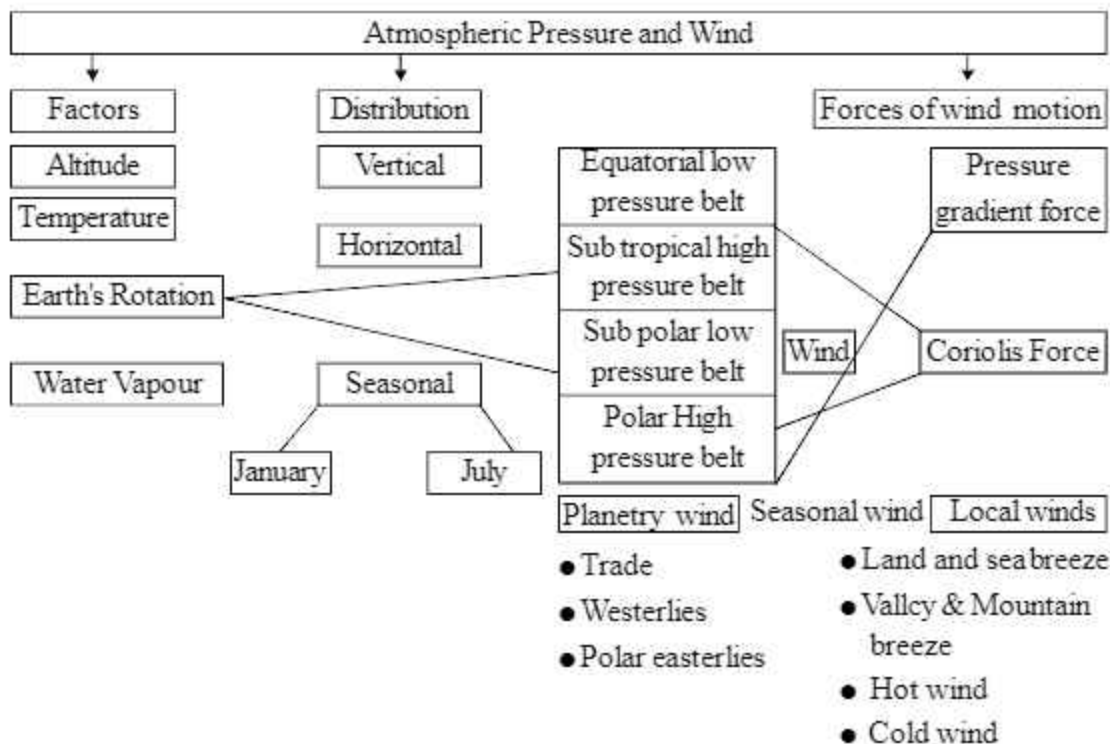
Atmospheric Pressure and Wind

Factors
Altitude
Temperature
Earth's Rotation
Water Vapour

Distribution
Vertical
Horizontal
Seasonal
January
July

Equatorial low pressure belt
Sub tropical high pressure belt
Sub polar low pressure belt
Polar High pressure belt

Wind

Forces of wind motion
Pressure gradient force
Coriolis Force

Planetry wind
● Trade
● Westerlies
● Polar easterlies

Seasonal wind

Local winds
● Land and sea breeze
● Vallcy & Mountain breeze
● Hot wind
● Cold wind